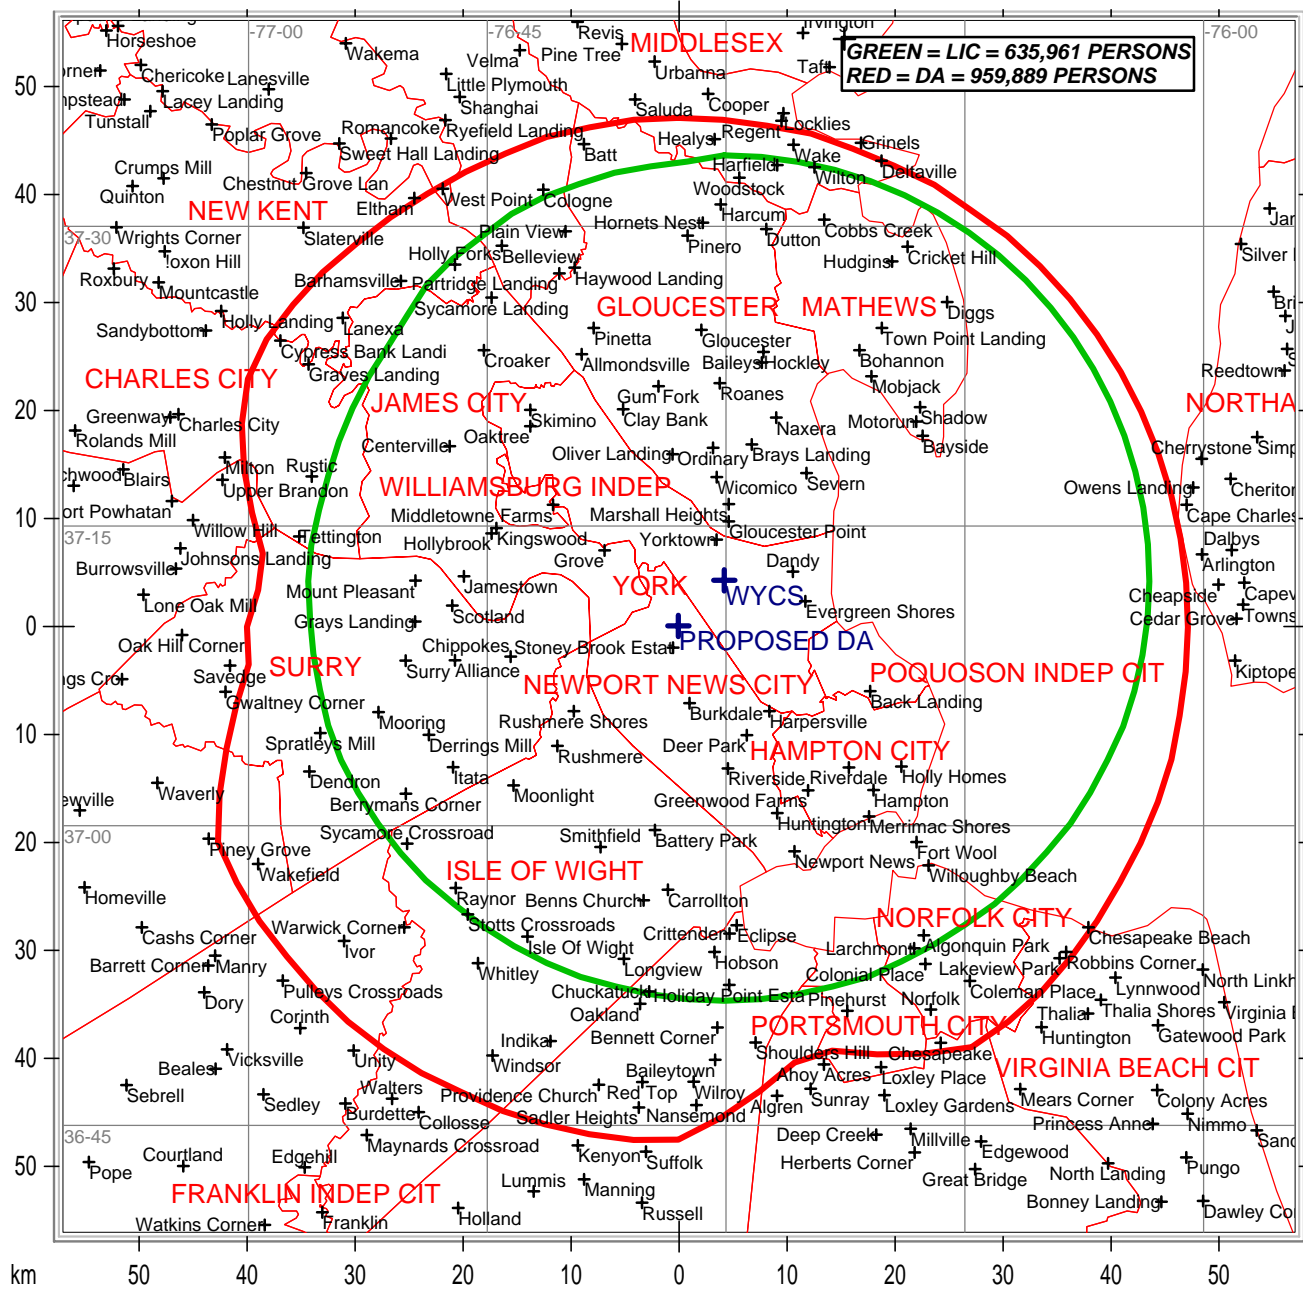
GREEN = LIC = 635,961 PERSONS
RED = DA = 959,889 PERSONS

-77-00
-76-45
-76-00
37-30
37-15
37-00
36-45

MIDDLESEX
NEW KENT
GLOUCESTER
MATHEWS
CHARLES CITY
JAMES CITY
WILLIAMSBURG INDEP
YORK
WYCS
PROPOSED DA
SURRY
NEWPORT NEWS CITY
POQUOSON INDEP CIT
HAMPTON CITY
ISLE OF WIGHT
NORFOLK CITY
PORTSMOUTH CITY
VIRGINIA BEACH CIT
FRANKLIN INDEP CIT
NORTHA

Horseshoe
Wakema
Revis
Pine Tree
Velma
Irvington
Taft
Urbanna
Chericoke
Lanesville
Little Plymouth
Lacey Landing
Shanghai
Saluda
Cooper
Tunstall
Poplar Grove
Romancoke
Ryefield Landing
Healys
Regent
Locklies
Grinels
Sweet Hall Landing
Batt
Wake
Crumps Mill
Harfield
Wilton
Deltaville
Quinton
Chestnut Grove Lan
Woodstock
Eltham
West Point
Cologne
Harcum
Hornets Nest
Cobbs Creek
Wrights Corner
Slaterville
Plain View
Pinero
Dutton
Toxon Hill
Holly Forks
Belleview
Hudgins
Cricket Hill
Roxbury
Barhamsville
Partridge Landing
Haywood Landing
Mountcastle
Sycamore Landing
Diggs
Sandybottom
Holly Landing
Lanexa
Pinetta
Gloucester
Town Point Landing
Cypress Bank Landi
Croaker
Allmondsville
Baileys
Hockley
Bohannon
Graves Landing
Gum Fork
Roanes
Mobjack
Greenway
Charles City
Clay Bank
Skimino
Naxera
Motorun
Shadow
Rolands Mill
Centerville
Oaktree
Oliver Landing
Ordinary
Brays Landing
Bayside
Milton
Rustic
Blairs
Upper Brandon
Wicomico
Severn
Owens Landing
Middletowne Farms
Marshall Heights
Willow Hill
Fettington
Hollybrook
Kingswood
Yorktown
Gloucester Point
Johnsons Landing
Grove
Dandy
Burrowsville
Jamestown
Mount Pleasant
Evergreen Shores
Lone Oak Mill
Grays Landing
Scotland
Oak Hill Corner
Chippokes
Stoney Brook Estat
Savedge
Surry
Alliance
Gwaltney Corner
Back Landing
Mooring
Rushmere Shores
Burkdale
Harpersville
Spratleys Mill
Derrings Mill
Deer Park
Rushmere
Riverside
Riverdale
Holly Homes
Dendron
Itata
Waverly
Berrymans Corner
Moonlight
Greenwood Farms
Hampton
Huntington
Merrimac Shores
Sycamore Crossroad
Smithfield
Battery Park
Piney Grove
Fort Wool
Newport News
Wakefield
Willoughby Beach
Homeville
Raynor
Benns Church
Carrollton
Stotts Crossroads
Warwick Corner
Crittenden
Eclipse
Chesapeake Beach
Cashs Corner
Isle Of Wight
Larchmont
Algonquin Park
Ivor
Hobson
Barrett Corner
Manry
Longview
Lakeview Park
Robbins Corner
Whitley
Colonial Place
North Linkh
Lynnwood
Coleman Place
Pulleys Crossroads
Chuckatuck
Holiday Point Esta
Pinehurst
Norfolk
Dory
Thalia
Thalia Shores
Virginia
Corinth
Oakland
Huntington
Gatewood Park
Bennett Corner
Indika
Shoulders Hill
Chesapeake
Beales
Vicksville
Unity
Windsor
Baileytown
Ahoy Acres
Loxley Place
Sebrell
Walters
Providence Church
Red Top
Wilroy
Mears Corner
Colony Acres
Sunray
Sedley
Burdette
Algren
Loxley Gardens
Collosse
Sadler Heights
Nansemond
Princess Anne
Nimmo
Deep Creek
Millville
Maynards Crossroad
Sand
Courtland
Edgewood
Kenyon
Suffolk
Edgehill
Herberts Corner
Pugo
Pope
North Landing
Great Bridge
Lummis
Manning
Bonney Landing
Holland
Russell
Dawley Co
Watkins Corner
Franklin
Silver
Bri
Reedtown
Cherrystone
Simp
Cheriton
Cape Charles
Dalbys
Arlington
Cheapside
Capev
Cedar Grove
Towns
Kiptope
Jar
rner
mpstead
chwood
ort Powhatan
ngs Cro
ewville

50 40 30 20 10 0 10 20 30 40 50
km 50 40 30 20 10 0 10 20 30 40 50